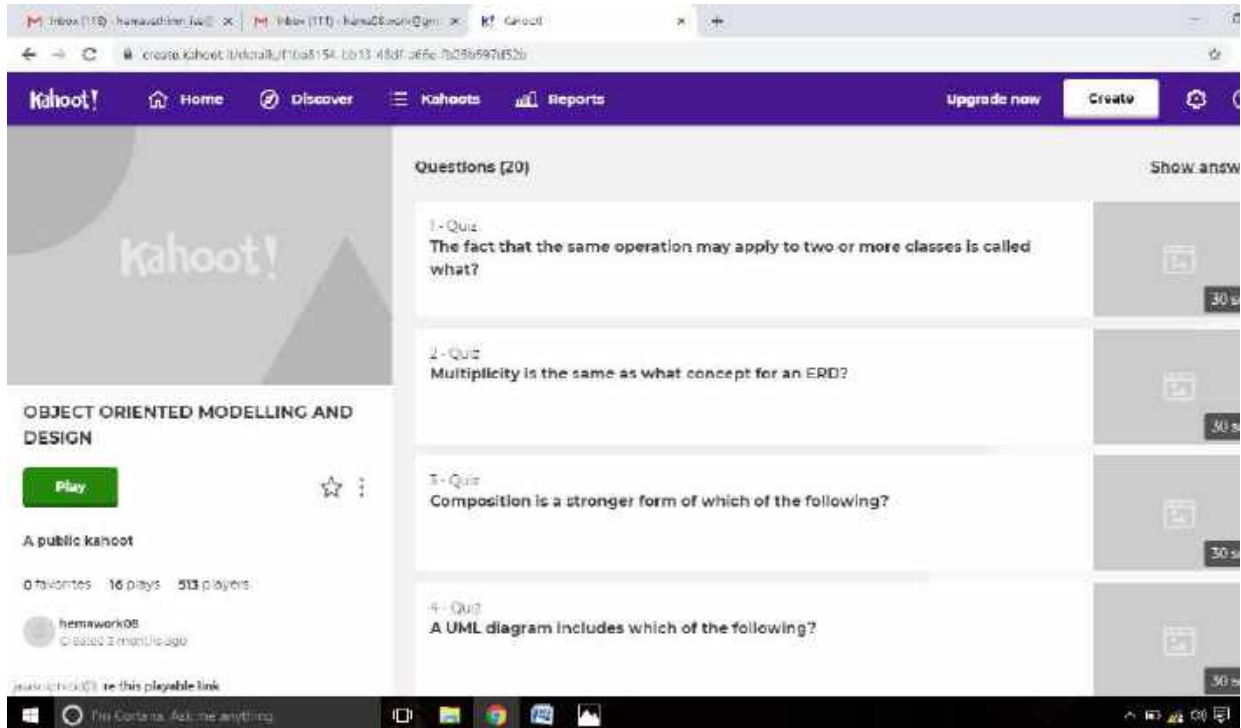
M Inbox (118) - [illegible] × | M Inbox (111) - hema08.work@gm × | K! Kahoot! ×

create.kahoot.it/details/f1ba8154-bb13-48df-a6fe-fb29b597d52b

Kahoot! Home Discover Kahoots Reports Upgrade now Create

Kahoot!

OBJECT ORIENTED MODELLING AND DESIGN

Play

A public kahoot

0 favorites 16 plays 513 players

hemawork08
Created 2 months ago

javascript:void(0) re this playable link

Questions (20)

Show answ

1 - Quiz
The fact that the same operation may apply to two or more classes is called what?

30 s

2 - Quiz
Multiplicity is the same as what concept for an ERD?

30 s

3 - Quiz
Composition is a stronger form of which of the following?

30 s

4 - Quiz
A UML diagram includes which of the following?

30 s

I'm Cortana. Ask me anything.